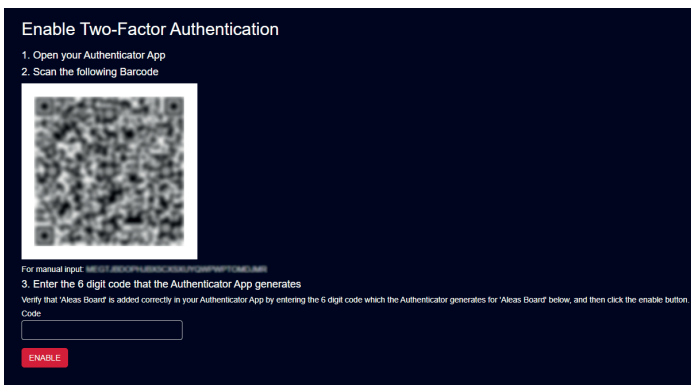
Enable Two-Factor Authentication

1. Open your Authenticator App

2. Scan the following Barcode

For manual input: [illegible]

3. Enter the 6 digit code that the Authenticator App generates

Verify that 'Aleas Board' is added correctly in your Authenticator App by entering the 6 digit code which the Authenticator generates for 'Aleas Board' below, and then click the enable button.

Code

ENABLE